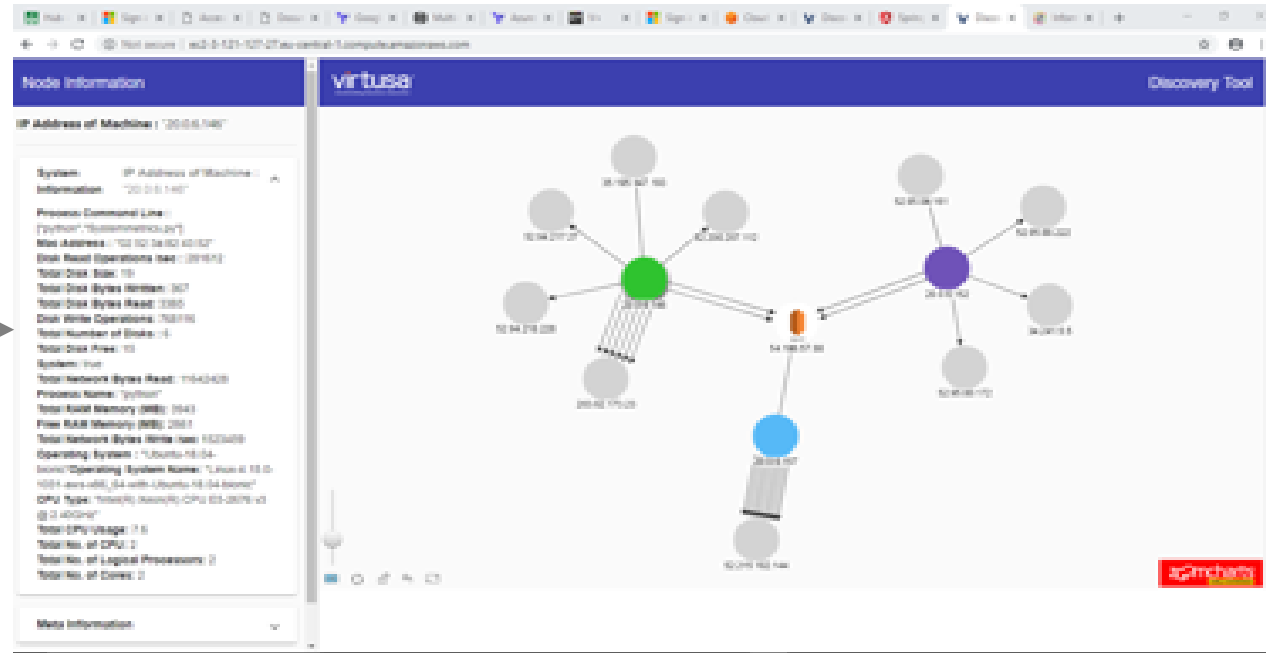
Node Information

IP Address of Machine : "20.0.6.146"

System Information: IP Address of Machine : "20.0.0.146"

Process Command Line : ["python" "Systemmetrics.py"]
Mac Address : "02:52:3a:60:40:52"
Disk Read Operations /sec : 281652
Total Disk Size: 15
Total Disk Bytes Written: 367
Total Disk Bytes Read: 3365
Disk Write Operations: 768116
Total Number of Disks : 4
Total Disk Free: 10
System: true
Total Network Bytes Read: 11642426
Process Name: "python"
Total RAM Memory (MB): 3943
Free RAM Memory (MB): 2661
Total Network Bytes Write /sec: 1523459
Operating System : "Ubuntu-18.04-bionic" Operating System Name: "Linux-4.15.0-1051-aws-x86_64-with-Ubuntu-18.04-bionic"
CPU Type: "Intel(R) Xeon(R) CPU E5-2676 v3 @ 2.40GHz"
Total CPU Usage: 7.6
Total No. of CPU: 2
Total No. of Logical Processors: 2
Total No. of Cores: 2

Meta Information

virtusa

Discovery Tool

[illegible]

amcharts